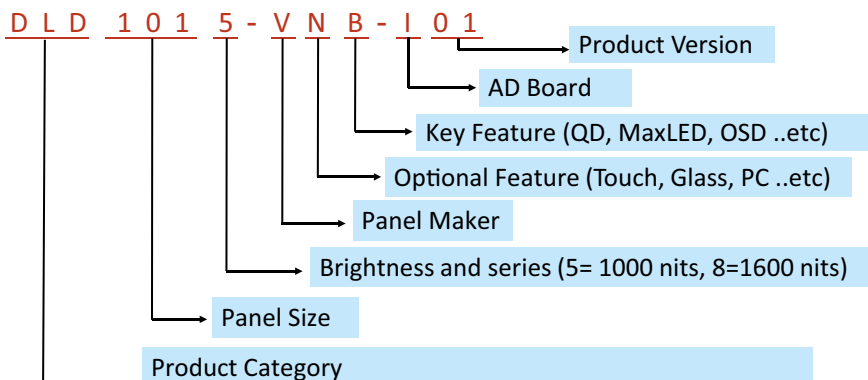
DLD 101 5-VNB-I01

Product Version

AD Board

Key Feature (QD, MaxLED, OSD ..etc)

Optional Feature (Touch, Glass, PC ..etc)

Panel Maker

Brightness and series (5= 1000 nits, 8=1600 nits)

Panel Size

Product Category